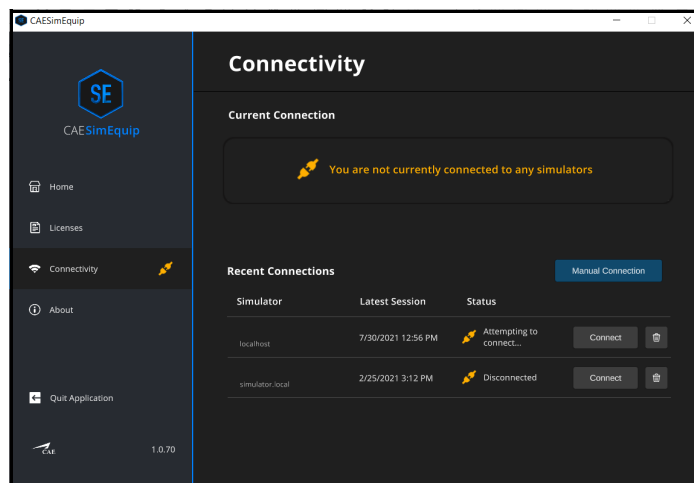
CAESimEquip

SE

CAESimEquip

Home

Licenses

Connectivity

About

Quit Application

CAE

1.0.70

Connectivity

Current Connection

You are not currently connected to any simulators

Recent Connections

Manual Connection

| Simulator | Latest Session | Status | | |
|---|---|---|---|---|
| localhost | 7/30/2021 12:56 PM | Attempting to connect... | Connect | |
| simulator.local | 2/25/2021 3:12 PM | Disconnected | Connect | |